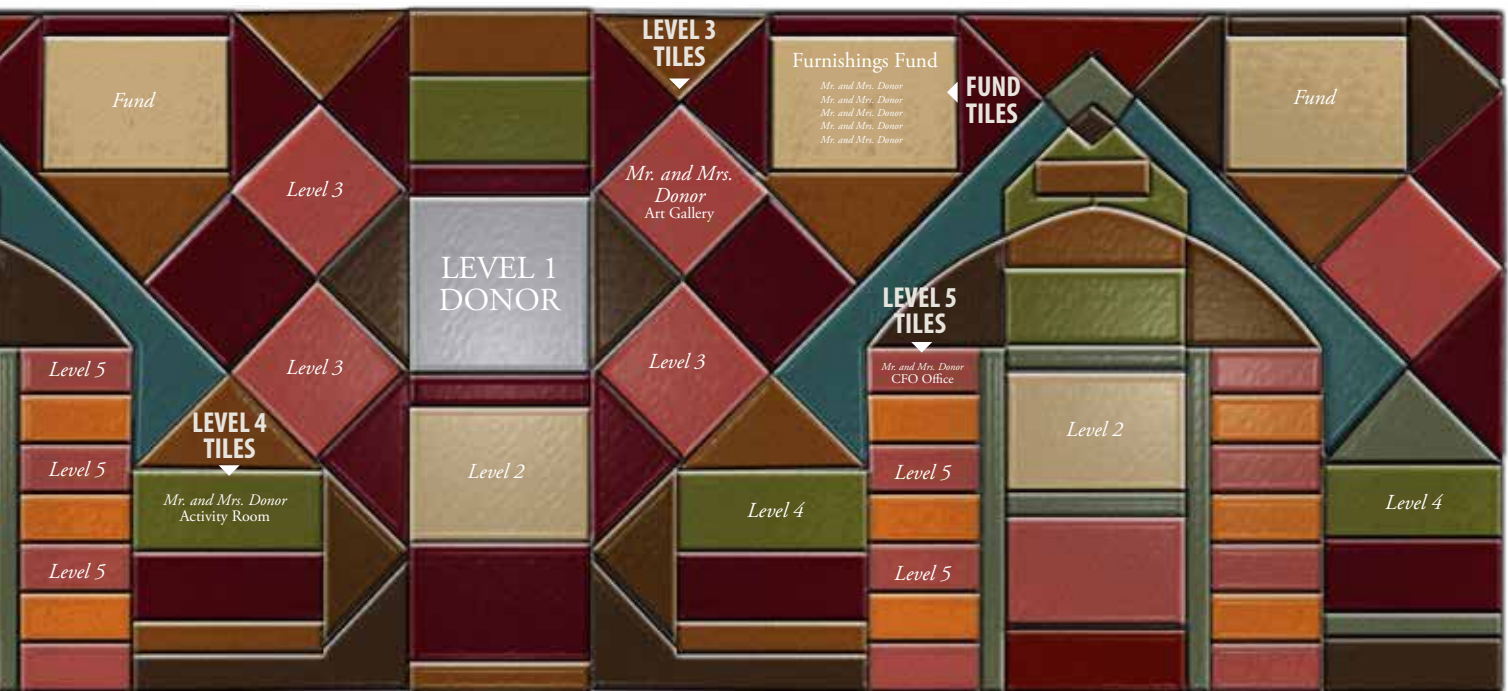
Fund

Level 3

Level 3

Level 5

Level 5

Level 5

LEVEL 4 TILES

Mr. and Mrs. Donor
Activity Room

LEVEL 1 DONOR

Level 2

LEVEL 3 TILES

Mr. and Mrs. Donor
Art Gallery

Level 3

Level 4

Furnishings Fund
Mr. and Mrs. Donor
Mr. and Mrs. Donor
Mr. and Mrs. Donor
Mr. and Mrs. Donor
Mr. and Mrs. Donor

FUND TILES

LEVEL 5 TILES

Mr. and Mrs. Donor
CFO Office

Level 5

Level 5

Level 2

Fund

Level 4